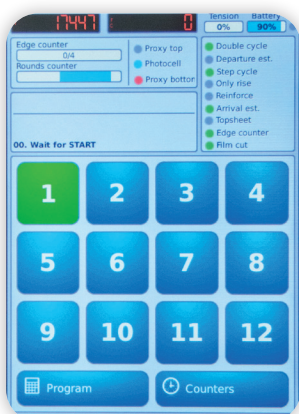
17447 0
Tension 0%
Battery 90%

Edge counter
0/4
Rounds counter

Proxy top
Photocell
Proxy bottor

Double cycle
Departure est.
Step cycle
Only rise
Reinforce
Arrival est.
Topsheet
Edge counter
Film cut

00. Wait for START

1
2
3
4
5
6
7
8
9
10
11
12

Program
Counters